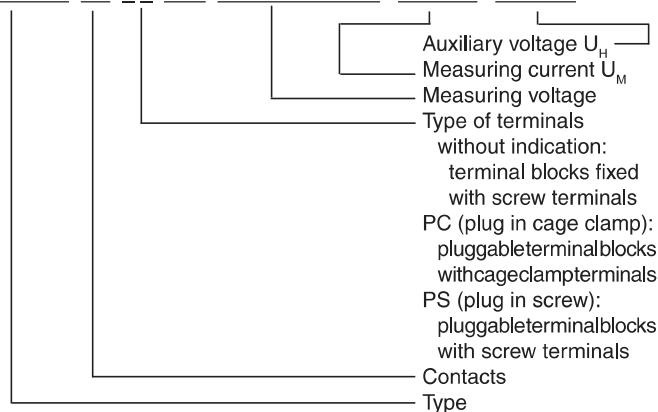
Auxiliary voltage $U_H$
Measuring current $U_M$
Measuring voltage
Type of terminals
without indication:
terminal blocks fixed
with screw terminals
PC (plug in cage clamp):
pluggableterminalblocks
withcageclampterminals
PS (plug in screw):
pluggableterminalblocks
with screw terminals
Contacts
Type